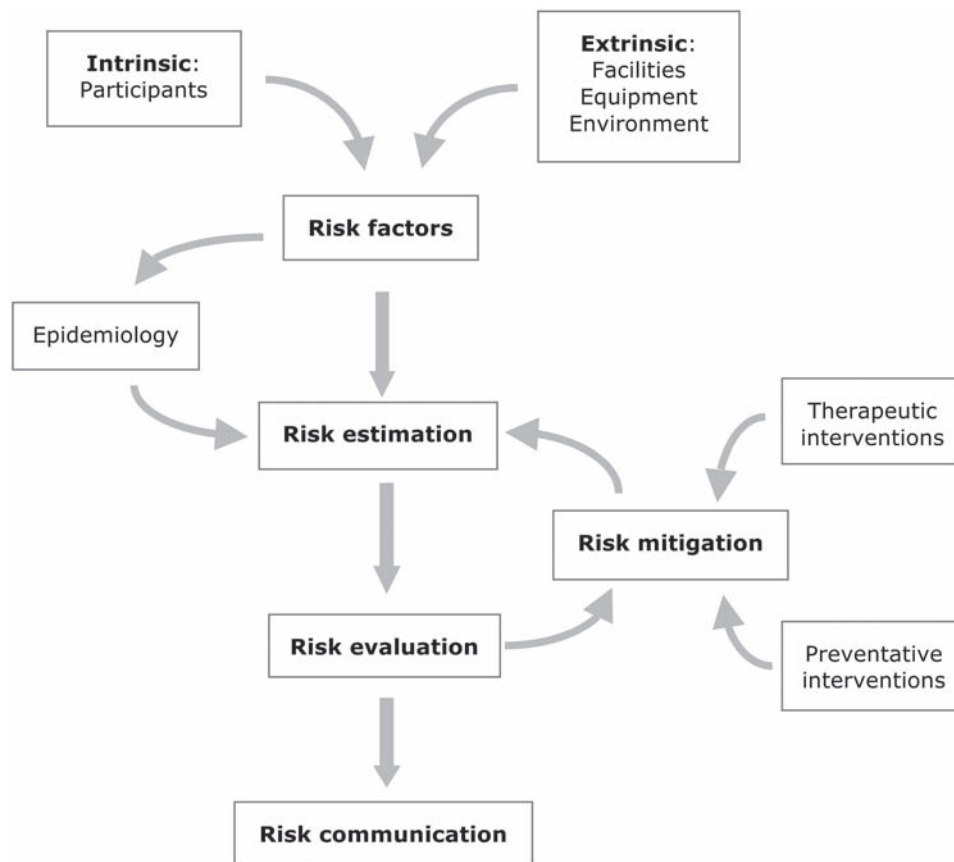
Intrinsic: Participants

Extrinsic: Facilities Equipment Environment

Risk factors

Epidemiology

Risk estimation

Therapeutic interventions

Risk mitigation

Risk evaluation

Preventative interventions

Risk communication